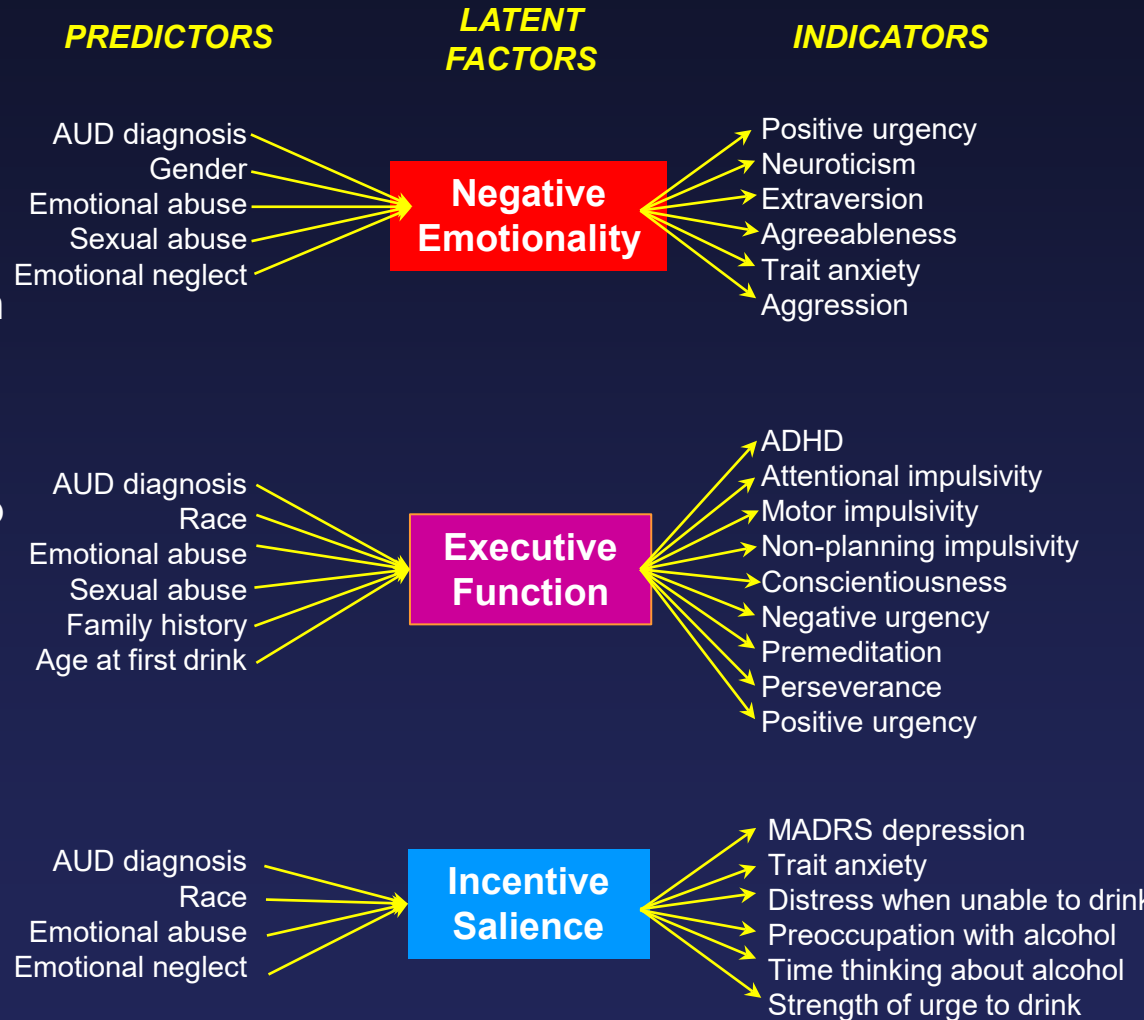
PREDICTORS

LATENT FACTORS

INDICATORS

AUD diagnosis
Gender
Emotional abuse
Sexual abuse
Emotional neglect

Negative Emotionality

Positive urgency
Neuroticism
Extraversion
Agreeableness
Trait anxiety
Aggression

AUD diagnosis
Race
Emotional abuse
Sexual abuse
Family history
Age at first drink

Executive Function

ADHD
Attentional impulsivity
Motor impulsivity
Non-planning impulsivity
Conscientiousness
Negative urgency
Premeditation
Perseverance
Positive urgency

AUD diagnosis
Race
Emotional abuse
Emotional neglect

Incentive Salience

MADRS depression
Trait anxiety
Distress when unable to drin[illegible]
Preoccupation with alcohol
Time thinking about alcohol
Strength of urge to drink